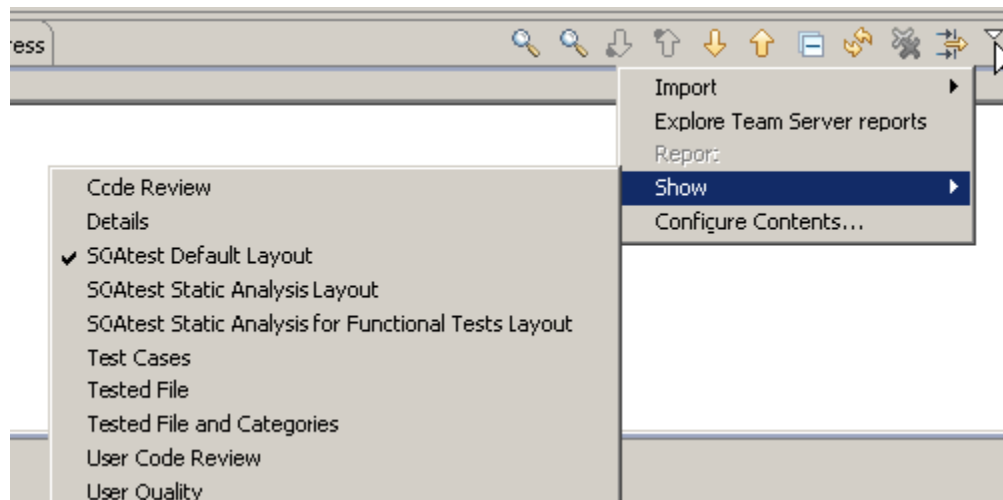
ress

Import
Explore Team Server reports
Report
Show
Configure Contents...

Code Review
Details
SOAtest Default Layout
SOAtest Static Analysis Layout
SOAtest Static Analysis for Functional Tests Layout
Test Cases
Tested File
Tested File and Categories
User Code Review
User Quality